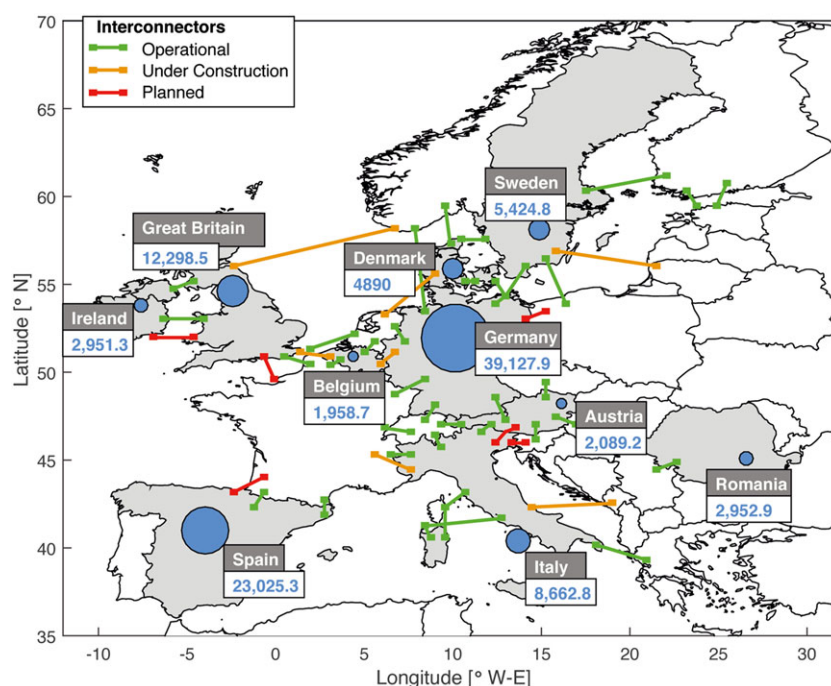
Interconnectors
Operational
Under Construction
Planned

70
65
60
55
50
45
40
35

Latitude [° N]

Sweden
5,424.8

Great Britain
12,298.5

Denmark
4890

Ireland
2,951.3

Germany
39,127.9

Belgium
1,958.7

Austria
2,089.2

Romania
2,952.9

Spain
23,025.3

Italy
8,662.8

-10
-5
0
5
10
15
20
25
30

Longitude [° W-E]